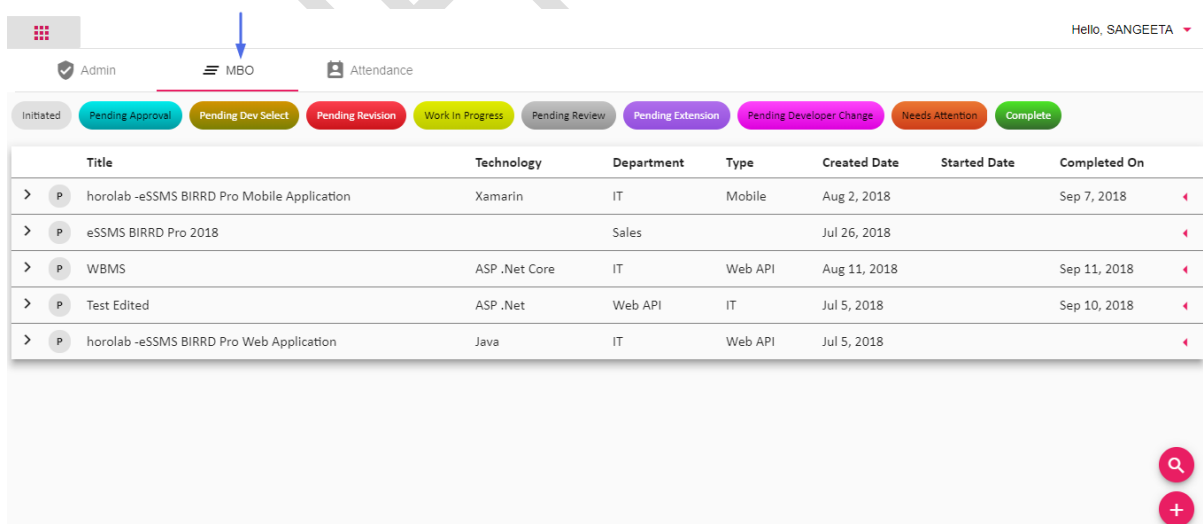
Hello, SANGEETA

Admin MBO Attendance

Initiated Pending Approval Pending Dev Select Pending Revision Work In Progress Pending Review Pending Extension Pending Developer Change Needs Attention Complete

| | Title | Technology | Department | Type | Created Date | Started Date | Completed On |
|---|---|---|---|---|---|---|---|
| P | horolab -eSSMS BIRRD Pro Mobile Application | Xamarin | IT | Mobile | Aug 2, 2018 | | Sep 7, 2018 |
| P | eSSMS BIRRD Pro 2018 | | Sales | | Jul 26, 2018 | | |
| P | WBMS | ASP .Net Core | IT | Web API | Aug 11, 2018 | | Sep 11, 2018 |
| P | Test Edited | ASP .Net | Web API | IT | Jul 5, 2018 | | Sep 10, 2018 |
| P | horolab -eSSMS BIRRD Pro Web Application | Java | IT | Web API | Jul 5, 2018 | | |